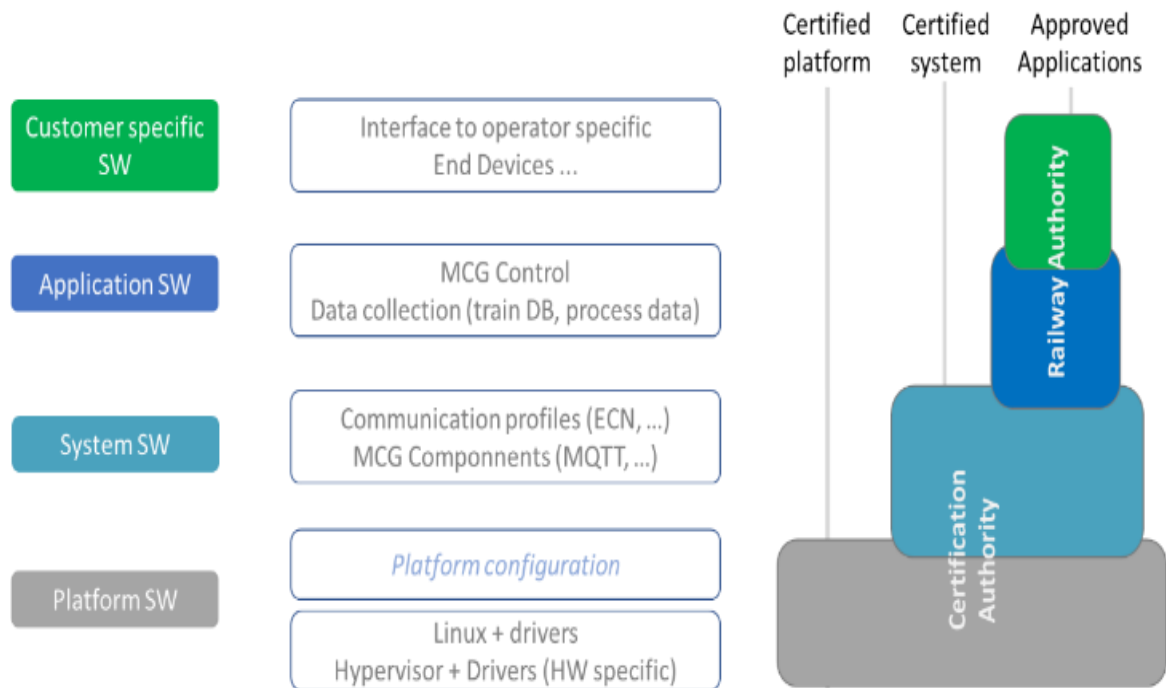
Certified platform

Certified system

Approved Applications

Customer specific SW

Interface to operator specific End Devices ...

Application SW

MCG Control
Data collection (train DB, process data)

System SW

Communication profiles (ECN, ...)
MCG Componnents (MQTT, ...)

Platform SW

Platform configuration

Linux + drivers
Hypervisor + Drivers (HW specific)

Railway Authority

Certification Authority